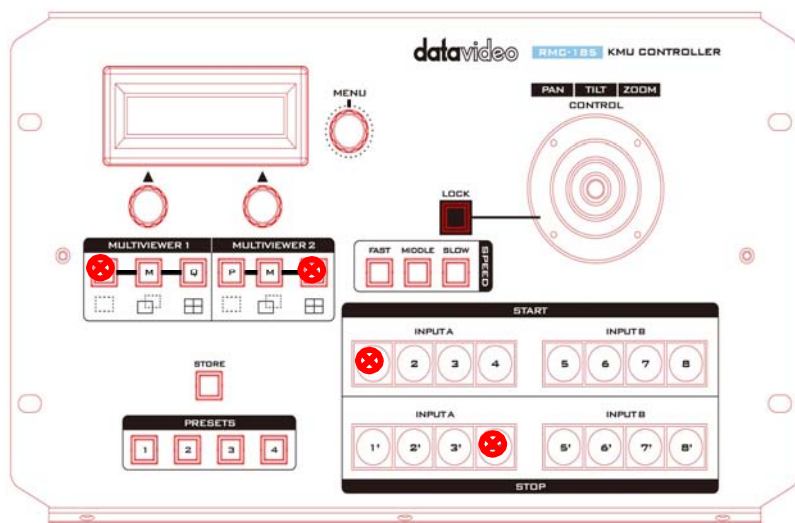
datavideo RMC-185 KMU CONTROLLER

MENU

PAN TILT ZOOM
CONTROL

LOCK

MULTIVIEWER 1
M Q

MULTIVIEWER 2
P M

FAST MIDDLE SLOW SPEED

START

INPUT A
2 3 4

INPUT B
5 6 7 8

STORE

PRESETS
1 2 3 4

INPUT A
1' 2' 3'

INPUT B
5' 6' 7' 8'

STOP